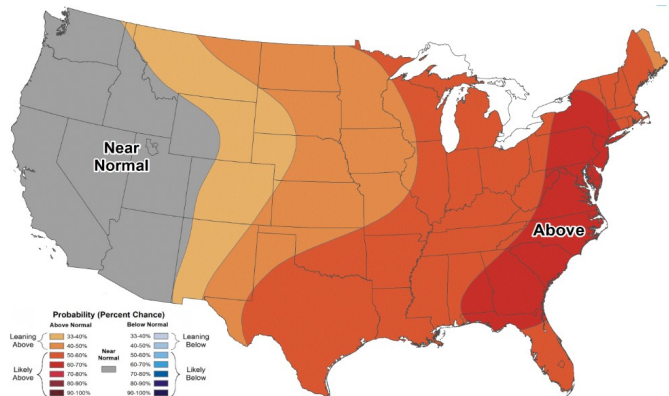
Near Normal

Above

Probability (Percent Chance)

Above Normal
33-40%
40-50%
50-60%
60-70%
70-80%
80-90%
90-100%

Near Normal

Below Normal
33-40%
40-50%
50-60%
60-70%
70-80%
80-90%
90-100%

Leaning Above
Likely Above
Leaning Below
Likely Below